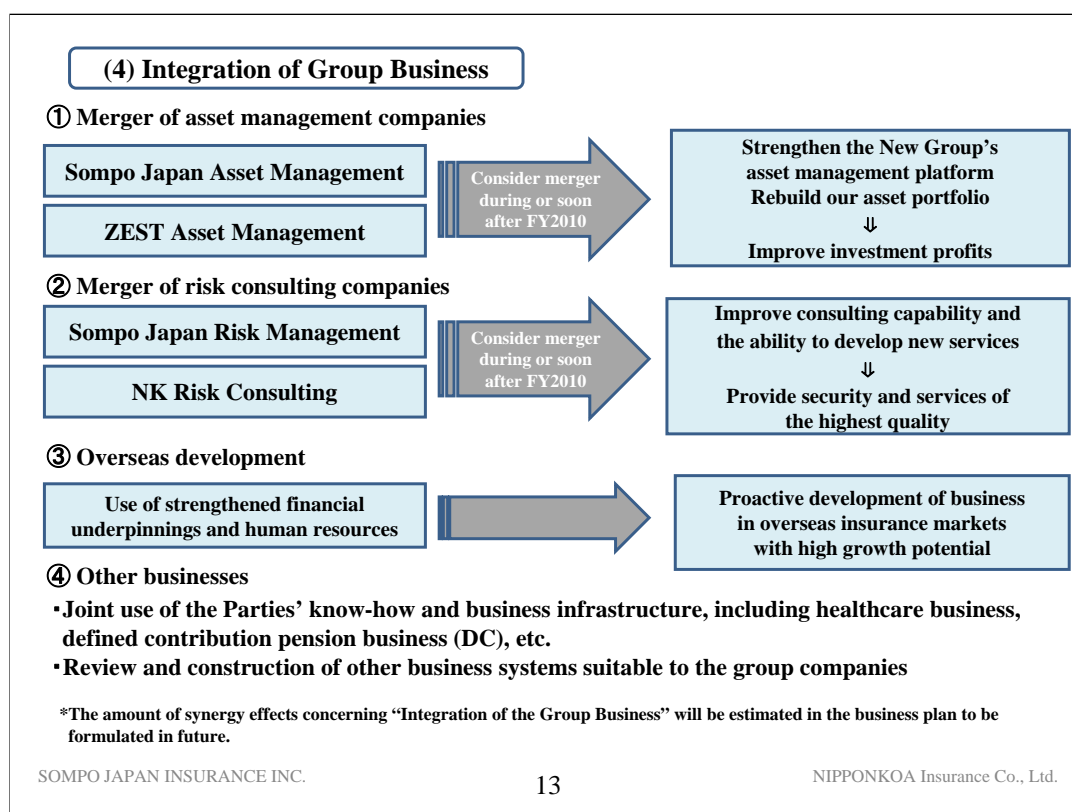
(4) Integration of Group Business

① Merger of asset management companies

Sompo Japan Asset Management

ZEST Asset Management

Consider merger during or soon after FY2010

Strengthen the New Group's asset management platform
Rebuild our asset portfolio
⇓
Improve investment profits

② Merger of risk consulting companies

Sompo Japan Risk Management

NK Risk Consulting

Consider merger during or soon after FY2010

Improve consulting capability and the ability to develop new services
⇓
Provide security and services of the highest quality

③ Overseas development

Use of strengthened financial underpinnings and human resources

Proactive development of business in overseas insurance markets with high growth potential

④ Other businesses

･Joint use of the Parties' know-how and business infrastructure, including healthcare business, defined contribution pension business (DC), etc.

･Review and construction of other business systems suitable to the group companies

*The amount of synergy effects concerning "Integration of the Group Business" will be estimated in the business plan to be formulated in future.

SOMPO JAPAN INSURANCE INC.

13

NIPPONKOA Insurance Co., Ltd.